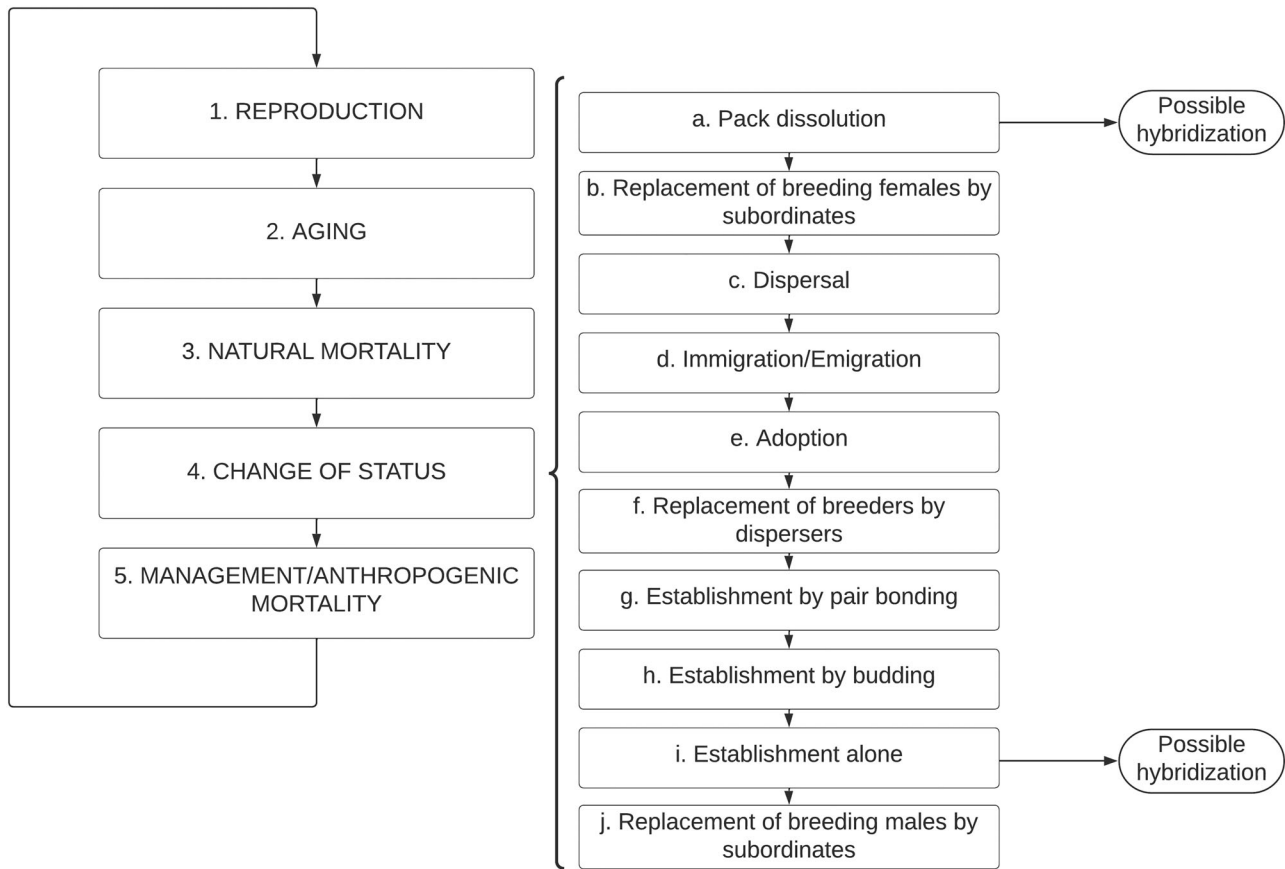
1. REPRODUCTION

2. AGING

3. NATURAL MORTALITY

4. CHANGE OF STATUS

5. MANAGEMENT/ANTHROPOGENIC MORTALITY

a. Pack dissolution

Possible hybridization

b. Replacement of breeding females by subordinates

c. Dispersal

d. Immigration/Emigration

e. Adoption

f. Replacement of breeders by dispersers

g. Establishment by pair bonding

h. Establishment by budding

i. Establishment alone

Possible hybridization

j. Replacement of breeding males by subordinates